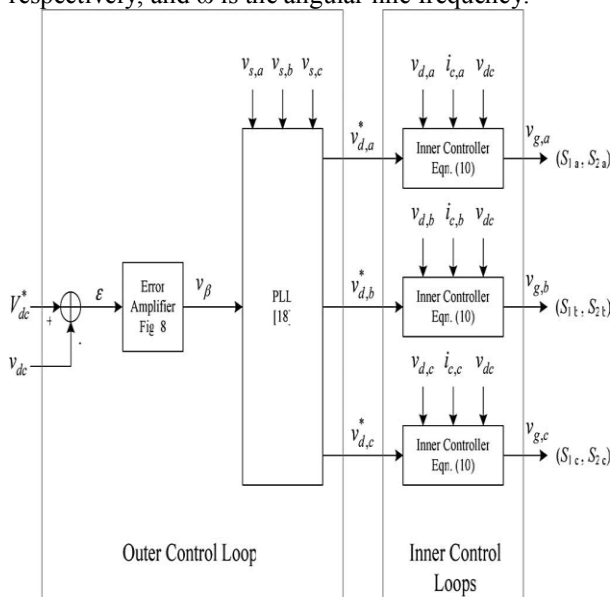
respectively, and ω is the angular line frequency.

$v_{s,a}$ $v_{s,b}$ $v_{s,c}$

$v_{d,a}$ $i_{c,a}$ $v_{dc}$

$v_{d,a}^*$

Inner Controller Eqn. (10)

$v_{g,a}$

$(S_{1a}, S_{2a})$

$v_{d,b}$ $i_{c,b}$ $v_{dc}$

$V_{dc}^*$

$\varepsilon$

Error Amplifier Fig 8

$v_\beta$

PLL [18]

$v_{d,b}^*$

Inner Controller Eqn. (10)

$v_{g,b}$

$(S_{1b}, S_{2b})$

+

$v_{dc}$

$v_{d,c}$ $i_{c,c}$ $v_{dc}$

$v_{d,c}^*$

Inner Controller Eqn. (10)

$v_{g,c}$

$(S_{1c}, S_{2c})$

Outer Control Loop

Inner Control Loops